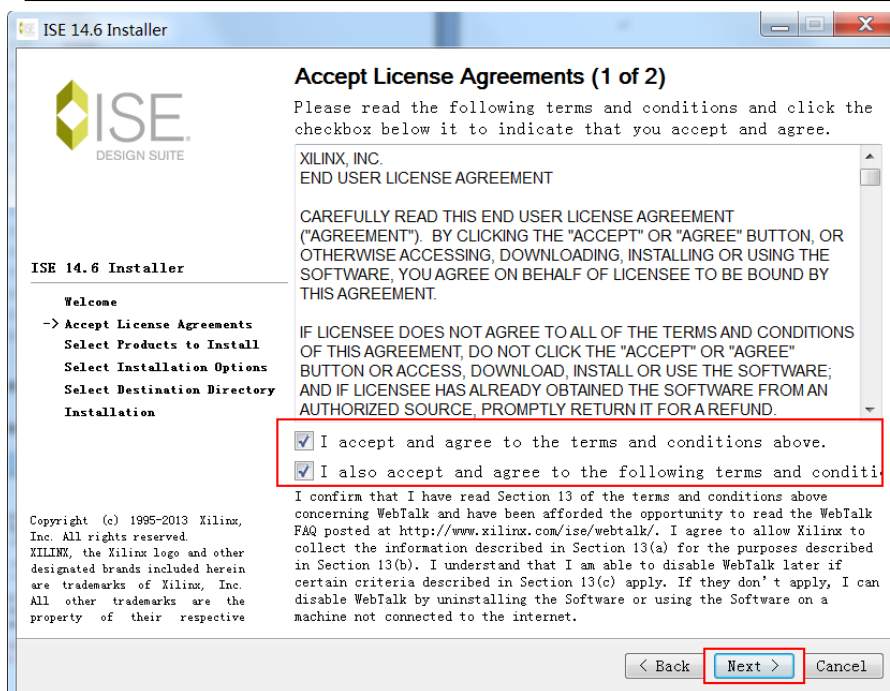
ISE 14.6 Installer

ISE
DESIGN SUITE

ISE 14.6 Installer

Welcome
-> Accept License Agreements
Select Products to Install
Select Installation Options
Select Destination Directory
Installation

Copyright (c) 1995-2013 Xilinx, Inc. All rights reserved. XILINX, the Xilinx logo and other designated brands included herein are trademarks of Xilinx, Inc. All other trademarks are the property of their respective

Accept License Agreements (1 of 2)

Please read the following terms and conditions and click the checkbox below it to indicate that you accept and agree.

XILINX, INC.
END USER LICENSE AGREEMENT

CAREFULLY READ THIS END USER LICENSE AGREEMENT ("AGREEMENT"). BY CLICKING THE "ACCEPT" OR "AGREE" BUTTON, OR OTHERWISE ACCESSING, DOWNLOADING, INSTALLING OR USING THE SOFTWARE, YOU AGREE ON BEHALF OF LICENSEE TO BE BOUND BY THIS AGREEMENT.

IF LICENSEE DOES NOT AGREE TO ALL OF THE TERMS AND CONDITIONS OF THIS AGREEMENT, DO NOT CLICK THE "ACCEPT" OR "AGREE" BUTTON OR ACCESS, DOWNLOAD, INSTALL OR USE THE SOFTWARE; AND IF LICENSEE HAS ALREADY OBTAINED THE SOFTWARE FROM AN AUTHORIZED SOURCE, PROMPTLY RETURN IT FOR A REFUND.

I accept and agree to the terms and conditions above.
I also accept and agree to the following terms and conditi

I confirm that I have read Section 13 of the terms and conditions above concerning WebTalk and have been afforded the opportunity to read the WebTalk FAQ posted at http://www.xilinx.com/ise/webtalk/. I agree to allow Xilinx to collect the information described in Section 13(a) for the purposes described in Section 13(b). I understand that I am able to disable WebTalk later if certain criteria described in Section 13(c) apply. If they don't apply, I can disable WebTalk by uninstalling the Software or using the Software on a machine not connected to the internet.

< Back    Next >    Cancel